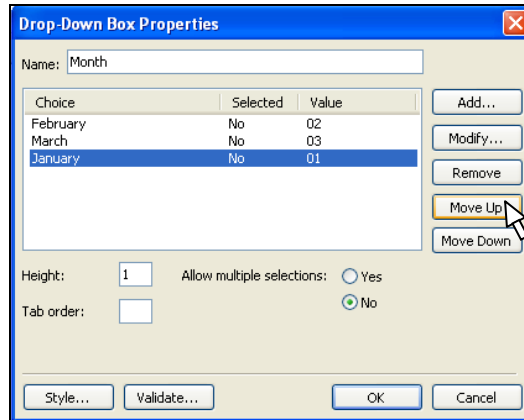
Drop-Down Box Properties

Name: Month

| Choice | Selected | Value |
|---|---|---|
| February | No | 02 |
| March | No | 03 |
| January | No | 01 |

Add...

Modify...

Remove

Move Up

Move Down

Height: 1

Allow multiple selections: Yes No

Tab order:

Style...

Validate...

OK

Cancel